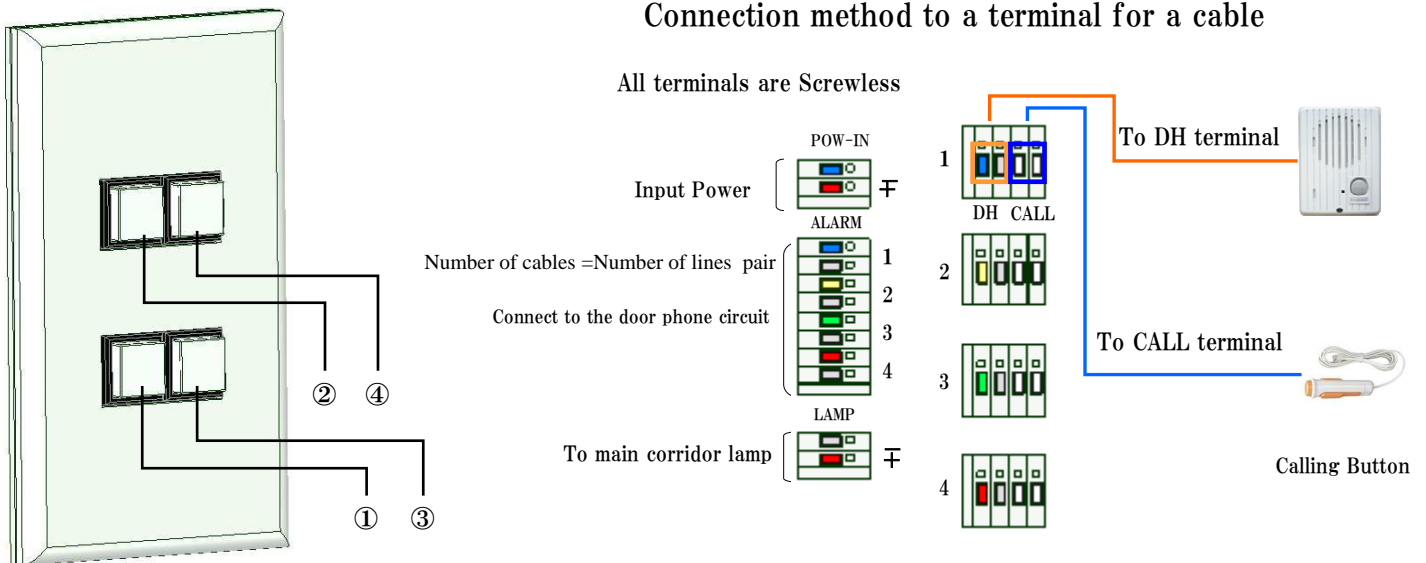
Connection method to a terminal for a cable

All terminals are Screwless

POW-IN

Input Power

ALARM

Number of cables =Number of lines pair

1

2

Connect to the door phone circuit

3

4

LAMP

To main corridor lamp

1

DH CALL

To DH terminal

2

To CALL terminal

3

4

Calling Button

②

④

①

③